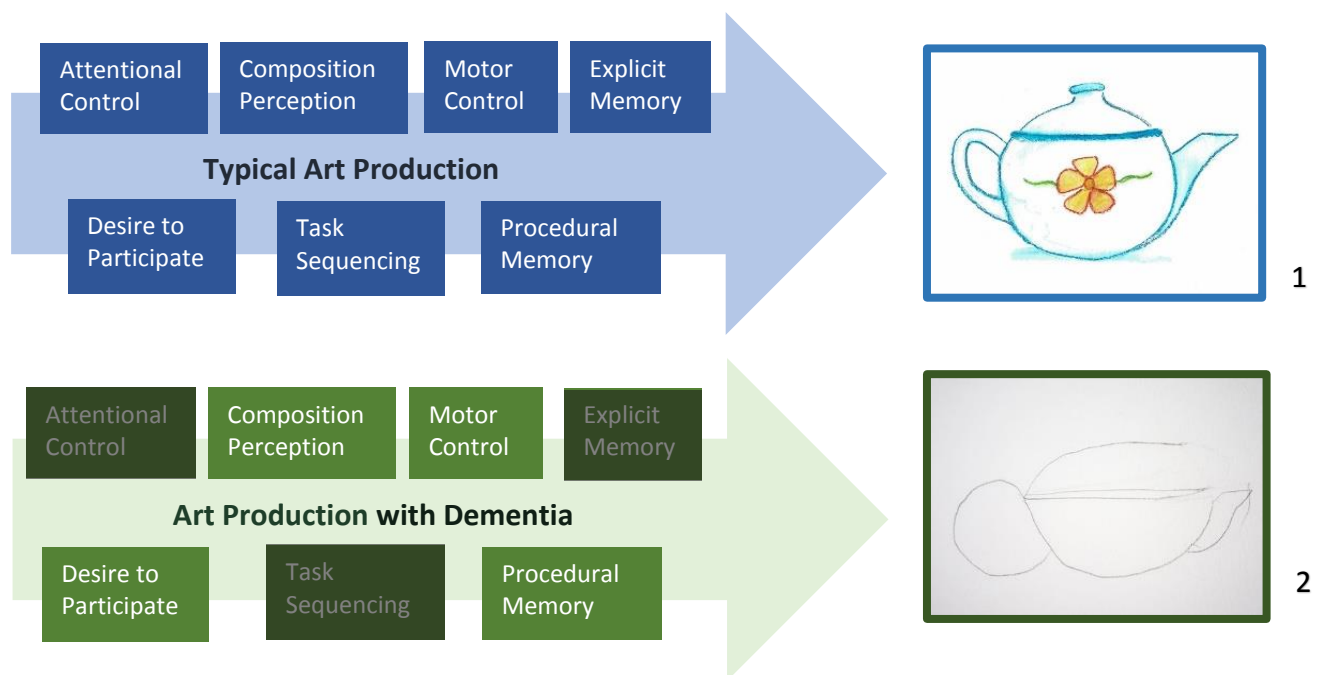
Attentional Control

Composition Perception

Motor Control

Explicit Memory

Typical Art Production

Desire to Participate

Task Sequencing

Procedural Memory

1

Attentional Control

Composition Perception

Motor Control

Explicit Memory

Art Production with Dementia

Desire to Participate

Task Sequencing

Procedural Memory

2